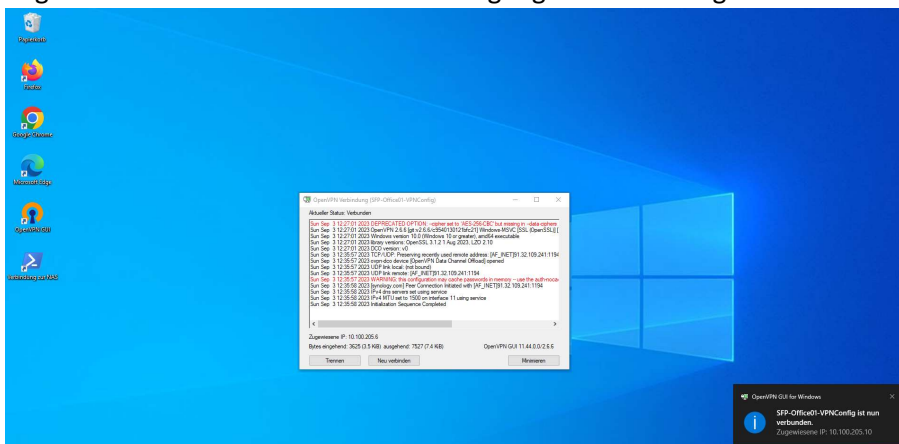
Papierkorb

Firefox

Google Chrome

Microsoft Edge

OpenVPN GUI

Verbindung zur NAS

OpenVPN Verbindung (SFP-Office01-VPNConfig)

Aktueller Status: Verbunden

Sun Sep 3 12:27:01 2023 DEPRECATED OPTION: --cipher set to 'AES-256-CBC' but missing in --data-ciphers
Sun Sep 3 12:27:01 2023 OpenVPN 2.6.6 [git:v2.6.6/c9540130121bfc21] Windows-MSVC [SSL (OpenSSL)] [
Sun Sep 3 12:27:01 2023 Windows version 10.0 (Windows 10 or greater), amd64 executable
Sun Sep 3 12:27:01 2023 library versions: OpenSSL 3.1.2 1 Aug 2023, LZO 2.10
Sun Sep 3 12:27:01 2023 DCO version: v0
Sun Sep 3 12:35:57 2023 TCP/UDP: Preserving recently used remote address: [AF_INET]91.32.109.241:1194
Sun Sep 3 12:35:57 2023 ovpn-dco device [OpenVPN Data Channel Offload] opened
Sun Sep 3 12:35:57 2023 UDP link local: (not bound)
Sun Sep 3 12:35:57 2023 UDP link remote: [AF_INET]91.32.109.241:1194
Sun Sep 3 12:35:57 2023 WARNING: this configuration may cache passwords in memory -- use the auth-nocache
Sun Sep 3 12:35:58 2023 [synology.com] Peer Connection Initiated with [AF_INET]91.32.109.241:1194
Sun Sep 3 12:35:58 2023 IPv4 dns servers set using service
Sun Sep 3 12:35:58 2023 IPv4 MTU set to 1500 on interface 11 using service
Sun Sep 3 12:35:58 2023 Initialization Sequence Completed

Zugewiesene IP: 10.100.205.6

Bytes eingehend: 3625 (3.5 KiB) ausgehend: 7527 (7.4 KiB)

OpenVPN GUI 11.44.0.0/2.6.6

Trennen

Neu verbinden

Minimieren

OpenVPN GUI for Windows

SFP-Office01-VPNConfig ist nun verbunden.

Zugewiesene IP: 10.100.205.10